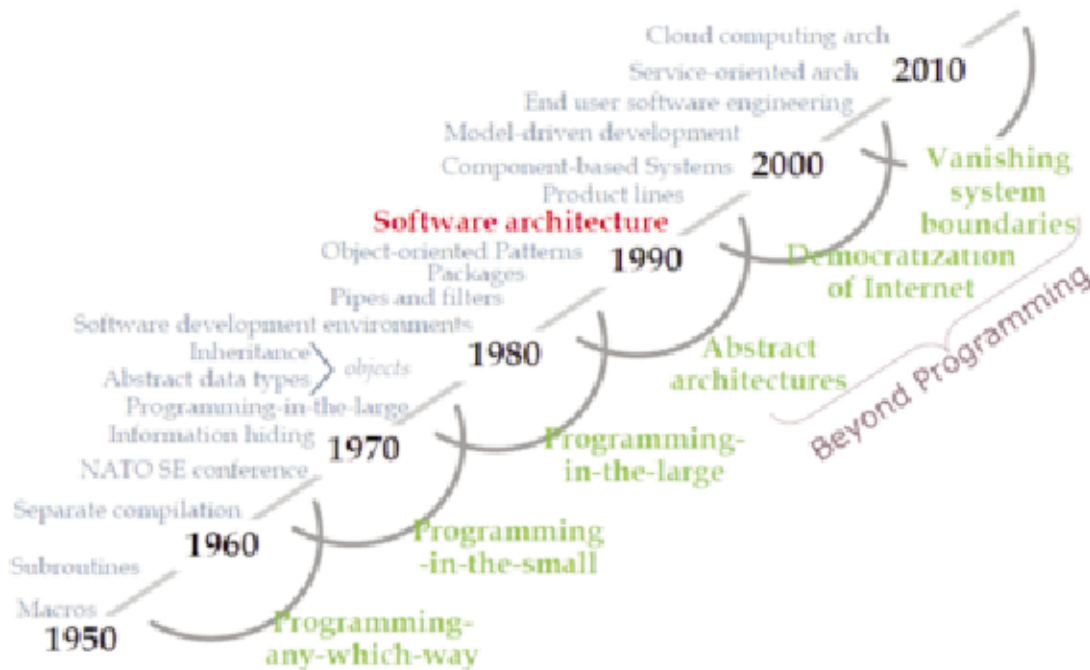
Cloud computing arch
Service-oriented arch
2010
End user software engineering
Model-driven development
Component-based Systems
2000
Vanishing system boundaries
Product lines
Software architecture
Object-oriented Patterns
Packages
1990
Democratization of Internet
Pipes and filters
Software development environments
Inheritance
Abstract data types
objects
1980
Abstract architectures
Beyond Programming
Programming-in-the-large
Information hiding
1970
Programming-in-the-large
NATO SE conference
Separate compilation
1960
Programming -in-the-small
Subroutines
Macros
1950
Programming-any-which-way